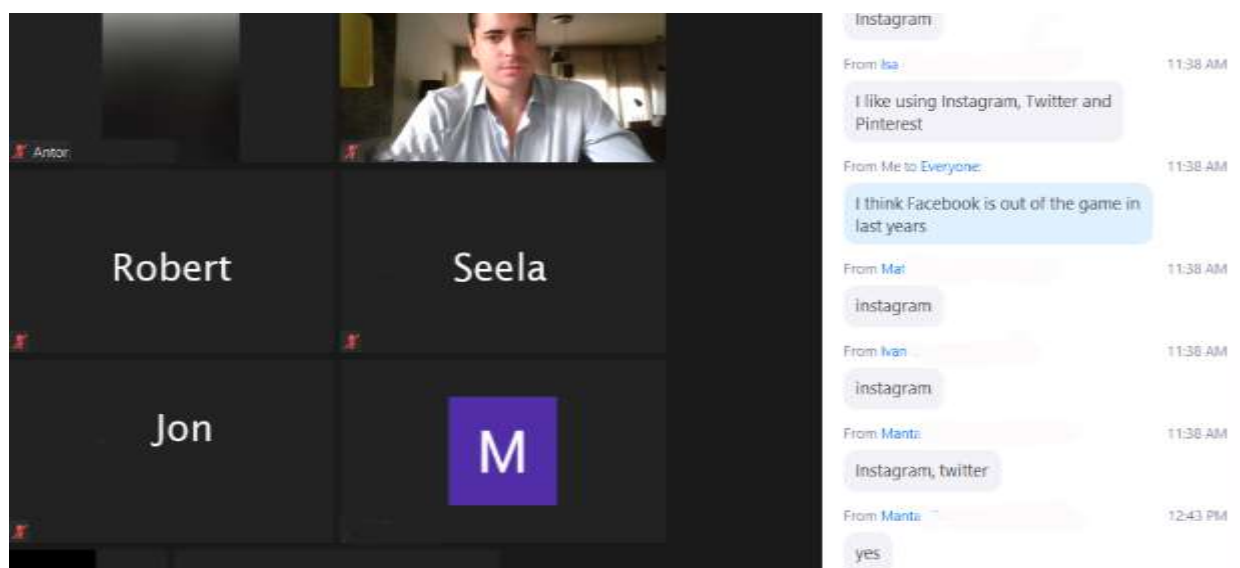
Antor

Robert

Seela

Jon

M

Instagram

From Isa 11:38 AM

I like using Instagram, Twitter and Pinterest

From Me to Everyone 11:38 AM

I think Facebook is out of the game in last years

From Mat 11:38 AM

instagram

From Ivan 11:38 AM

instagram

From Manta 11:38 AM

Instagram, twitter

From Manta 12:43 PM

yes